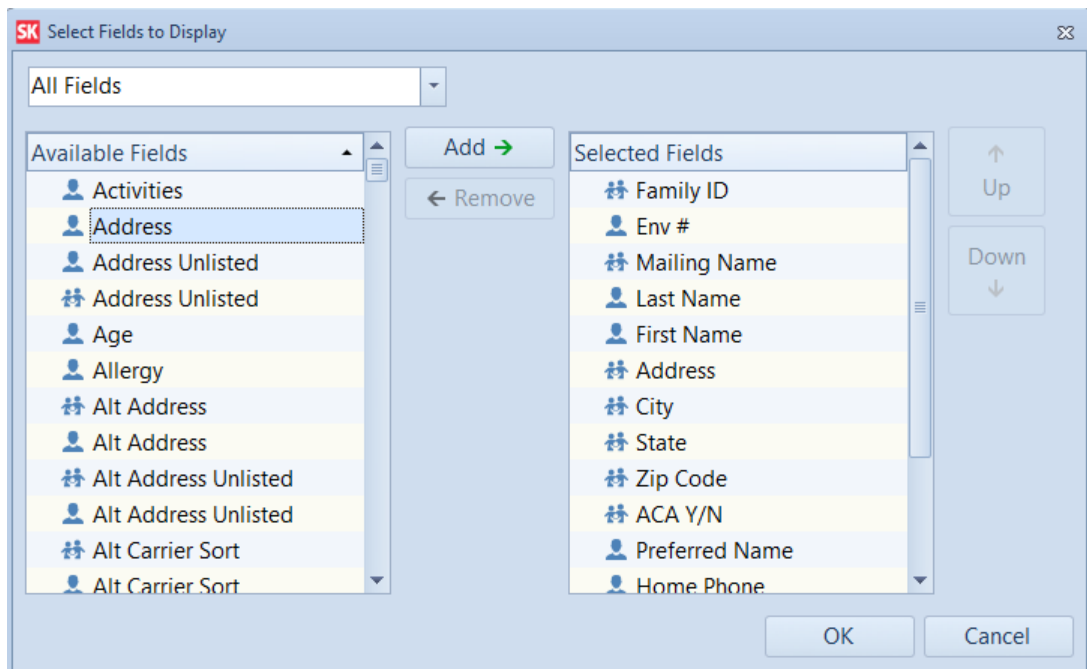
SK Select Fields to Display

All Fields

Available Fields
Activities
Address
Address Unlisted
Address Unlisted
Age
Allergy
Alt Address
Alt Address
Alt Address Unlisted
Alt Address Unlisted
Alt Carrier Sort
Alt Carrier Sort

Add →
← Remove

Selected Fields
Family ID
Env #
Mailing Name
Last Name
First Name
Address
City
State
Zip Code
ACA Y/N
Preferred Name
Home Phone

↑ Up
Down ↓

OK
Cancel